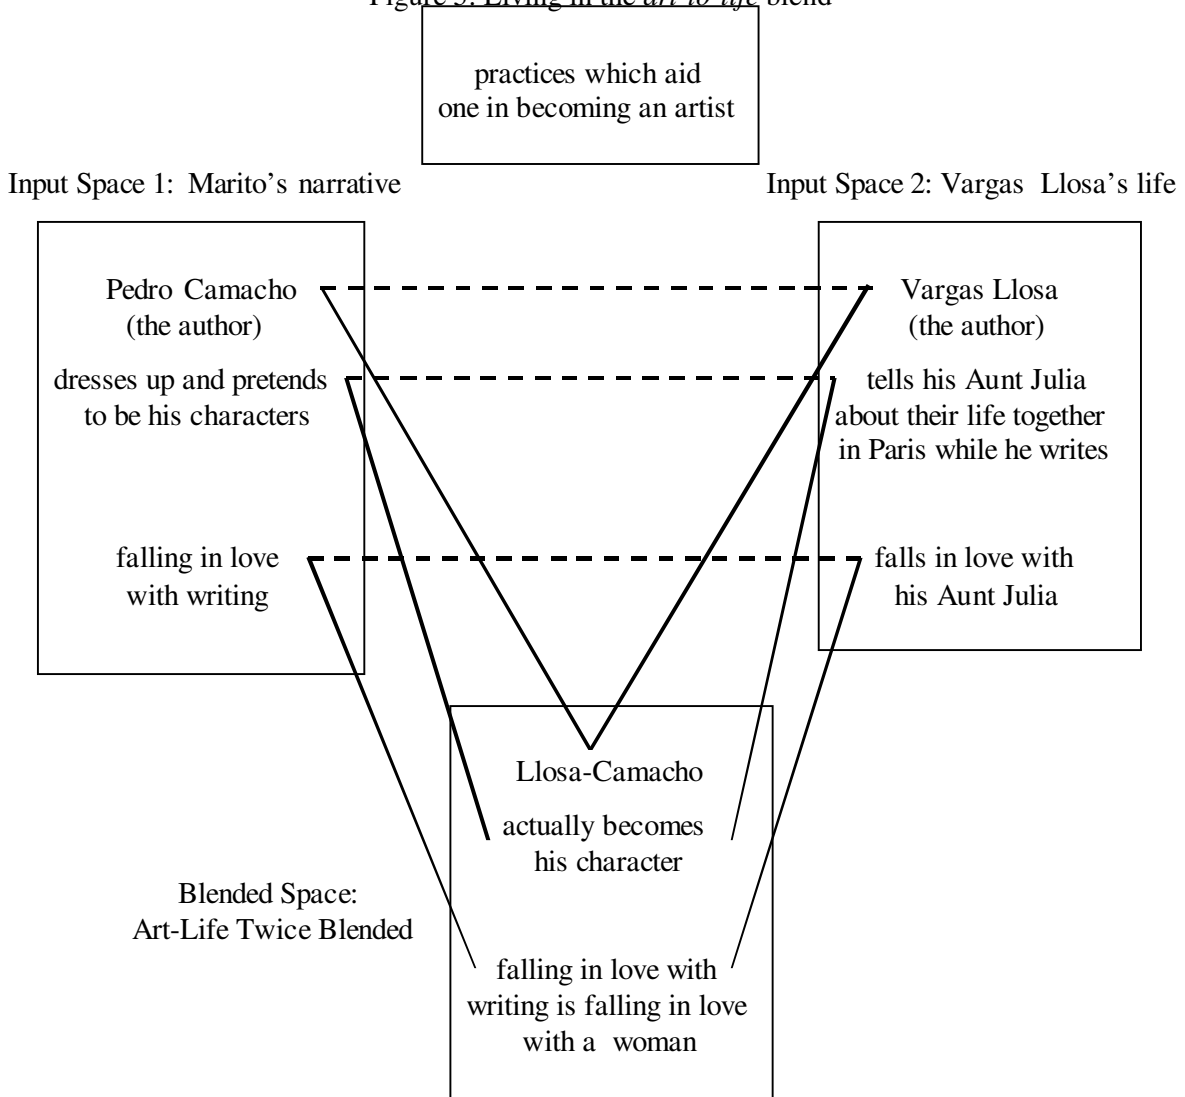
Figure 5: Living in the *art to life* blend

practices which aid one in becoming an artist

Input Space 1: Marito's narrative

Input Space 2: Vargas Llosa's life

Pedro Camacho (the author)

dresses up and pretends to be his characters

falling in love with writing

Vargas Llosa (the author)

tells his Aunt Julia about their life together in Paris while he writes

falls in love with his Aunt Julia

Llosa-Camacho

actually becomes his character

falling in love with writing is falling in love with a woman

Blended Space: Art-Life Twice Blended